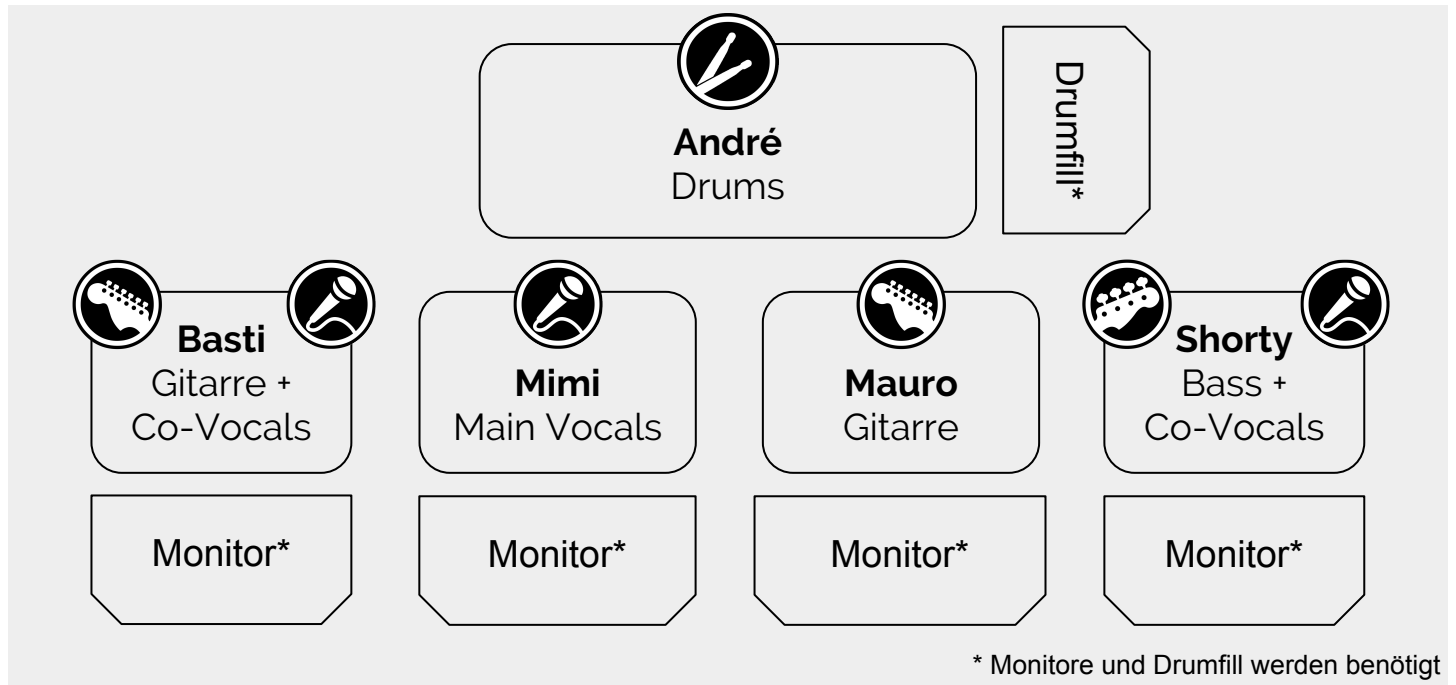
**André**
Drums

Drumfill*

**Basti**
Gitarre +
Co-Vocals

**Mimi**
Main Vocals

**Mauro**
Gitarre

**Shorty**
Bass +
Co-Vocals

Monitor*

Monitor*

Monitor*

Monitor*

* Monitore und Drumfill werden benötigt